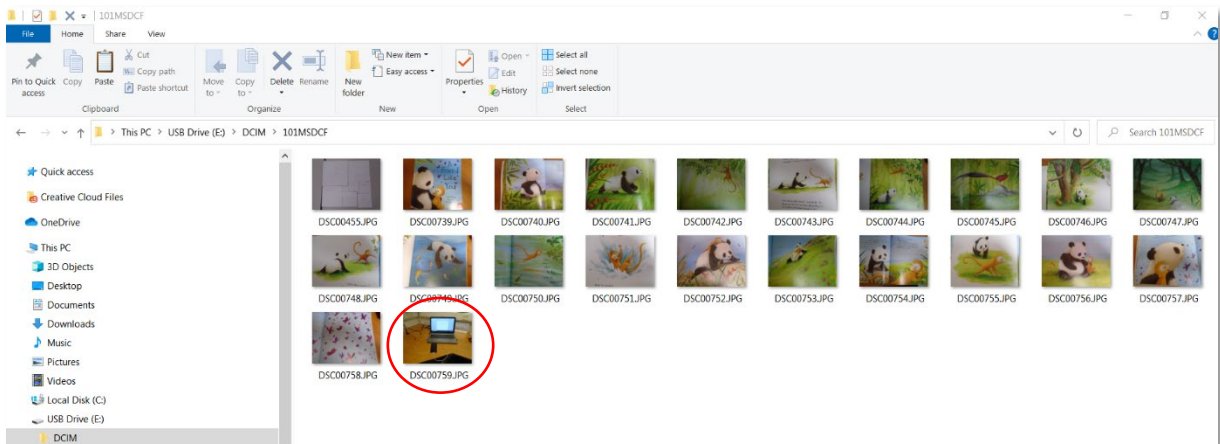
101MSDCF

File Home Share View

Pin to Quick access Copy Paste Cut Copy path Paste shortcut
Clipboard

Move to Copy to Delete Rename
Organize

New folder New item Easy access
New

Properties Open Edit History
Open

Select all Select none Invert selection
Select

This PC > USB Drive (E:) > DCIM > 101MSDCF

Search 101MSDCF

Quick access
Creative Cloud Files
OneDrive
This PC
3D Objects
Desktop
Documents
Downloads
Music
Pictures
Videos
Local Disk (C:)
USB Drive (E:)
DCIM

DSC00455.JPG DSC00739.JPG DSC00740.JPG DSC00741.JPG DSC00742.JPG DSC00743.JPG DSC00744.JPG DSC00745.JPG DSC00746.JPG DSC00747.JPG
DSC00748.JPG DSC00749.JPG DSC00750.JPG DSC00751.JPG DSC00752.JPG DSC00753.JPG DSC00754.JPG DSC00755.JPG DSC00756.JPG DSC00757.JPG
DSC00758.JPG DSC00759.JPG